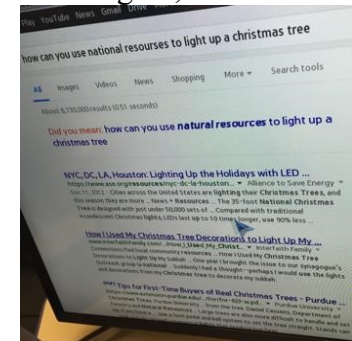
Play YouTube News Gmail Drive

how can you use national resourses to light up a christmas tree

All Images Videos News Shopping More ▾ Search tools

About 9,730,000 results (0.51 seconds)

Did you mean: how can you use natural resources to light up a christmas tree

NYC, DC, LA, Houston: Lighting Up the Holidays with LED ...
https://www.ase.org/resources/nyc-dc-la-houston... ▾ Alliance to Save Energy ▾
Dec 11, 2013 - Cities across the United States are lighting their Christmas Trees, and this season they are more ... News • Resources ... The 35-foot National Christmas Tree is decorated with just under 50,000 sets of ... Compared with traditional incandescent Christmas lights, LEDs last up to 10 times longer, use 90% less ...

How I Used My Christmas Tree Decorations to Light Up My ...
www.interfaithfamily.com/.../How_I_Used_My_Christ... ▾ InterFaith Family ▾
Connecting individual community resources ... How I Used My Christmas Tree Decorations to Light Up My Sukkah ... One year I brought the issue to our synagogue's Sukkah-giving volunteer ... suddenly I had a thought—perhaps I would use the lights and decorations from my Christmas tree to decorate my sukkah.

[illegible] Tips For First-Time Buyers of Real Christmas Trees - Purdue ...
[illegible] purdue.edu/.../for/for-420-w.pdf ▾ Purdue University ▾
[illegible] Christmas Trees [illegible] Daniel Cassens, Department of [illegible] Large trees are also more difficult to handle and set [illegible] the tree straight. Stands can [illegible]